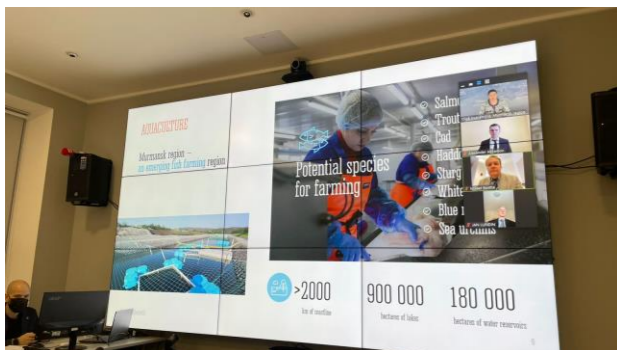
AQUACULTURE

Murmansk region – an emerging fish farming region

Potential species for farming

Salmo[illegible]
Trout
Cod
Hadd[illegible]
Sturg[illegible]
White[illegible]
Blue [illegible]
Sea urchins

>2000
km of coastline

900 000
hectares of lakes

180 000
hectares of water reservoirs